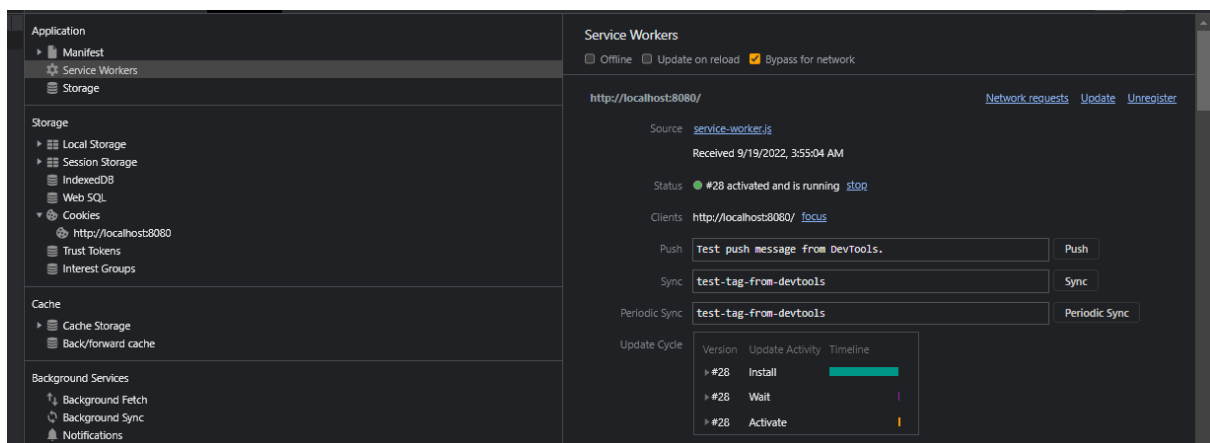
Application
Manifest
Service Workers
Storage

Storage
Local Storage
Session Storage
IndexedDB
Web SQL
Cookies
http://localhost:8080
Trust Tokens
Interest Groups

Cache
Cache Storage
Back/forward cache

Background Services
Background Fetch
Background Sync
Notifications

Service Workers
Offline Update on reload Bypass for network

http://localhost:8080/
Network requests Update Unregister

Source service-worker.js
Received 9/19/2022, 3:55:04 AM

Status #28 activated and is running stop

Clients http://localhost:8080/ focus

Push Test push message from DevTools. Push

Sync test-tag-from-devtools Sync

Periodic Sync test-tag-from-devtools Periodic Sync

Update Cycle

| Version | Update Activity | Timeline |
|---|---|---|
| #28 | Install | |
| #28 | Wait | |
| #28 | Activate | |